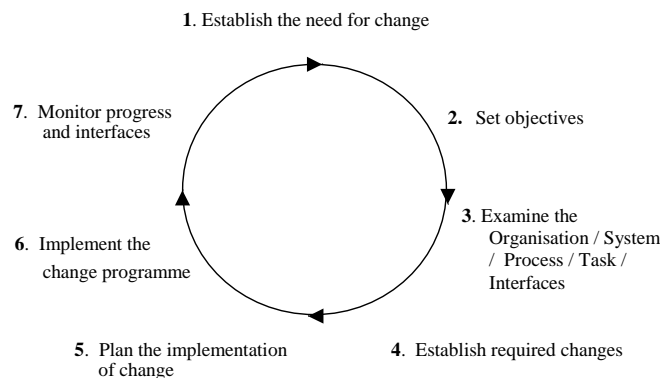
1. Establish the need for change

2. Set objectives

3. Examine the Organisation / System / Process / Task / Interfaces

4. Establish required changes

5. Plan the implementation of change

6. Implement the change programme

7. Monitor progress and interfaces